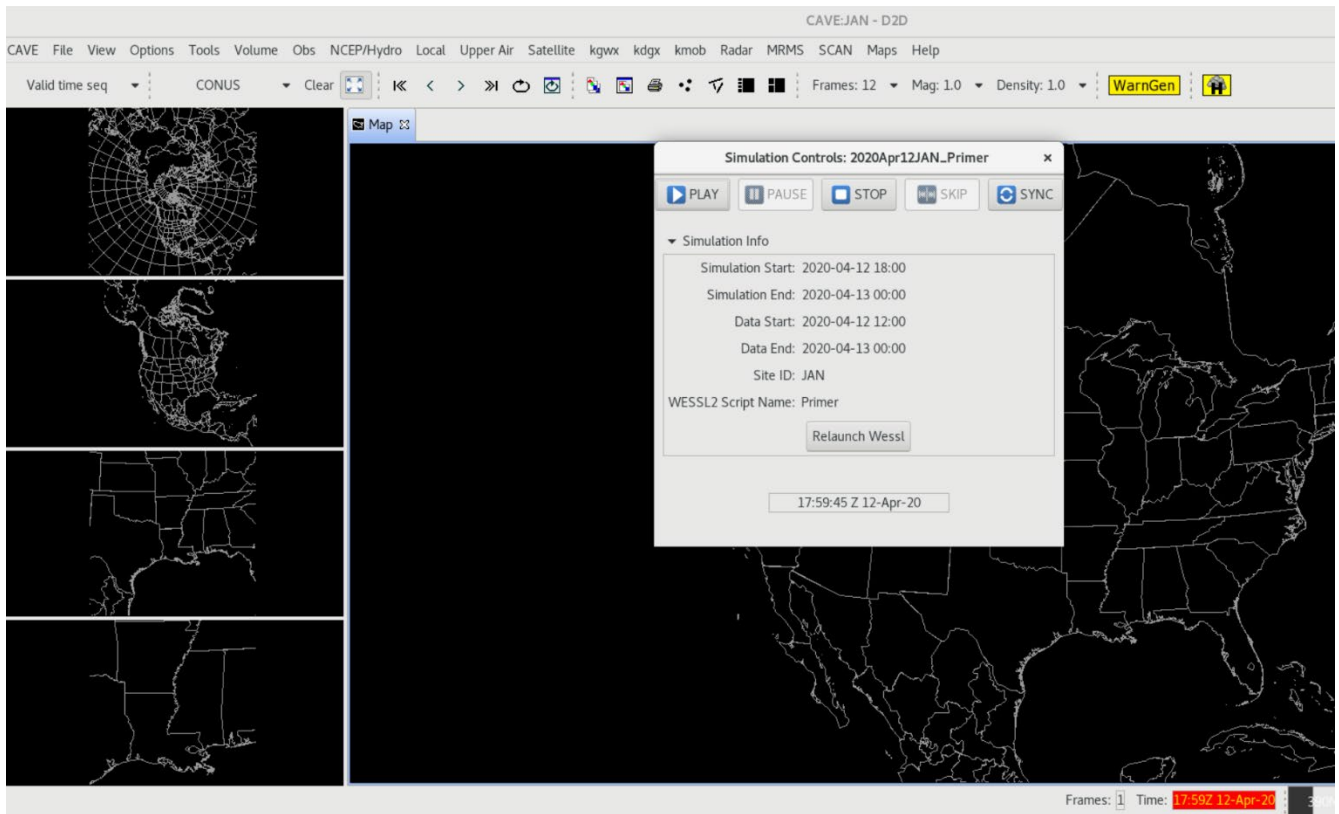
CAVE:JAN - D2D

CAVE File View Options Tools Volume Obs NCEP/Hydro Local Upper Air Satellite kgwx kdgx kmob Radar MRMS SCAN Maps Help

Valid time seq CONUS Clear Frames: 12 Mag: 1.0 Density: 1.0 WarnGen

Map

Simulation Controls: 2020Apr12JAN_Primer ×

PLAY PAUSE STOP SKIP SYNC

Simulation Info

Simulation Start: 2020-04-12 18:00
Simulation End: 2020-04-13 00:00
Data Start: 2020-04-12 12:00
Data End: 2020-04-13 00:00
Site ID: JAN
WESSL2 Script Name: Primer

Relaunch Wessl

17:59:45 Z 12-Apr-20

Frames: 1 Time: 17:59Z 12-Apr-20 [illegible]